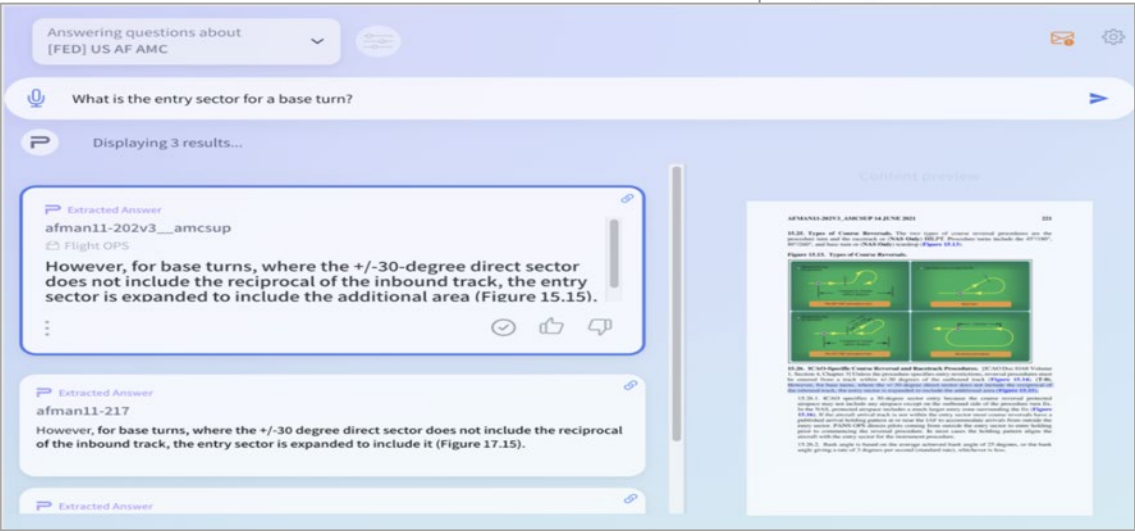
Answering questions about
[FED] US AF AMC

What is the entry sector for a base turn?

Displaying 3 results...

Extracted Answer
afman11-202v3__amcsup
Flight OPS
However, for base turns, where the +/-30-degree direct sector does not include the reciprocal of the inbound track, the entry sector is expanded to include the additional area (Figure 15.15).

Extracted Answer
afman11-217
However, for base turns, where the +/-30 degree direct sector does not include the reciprocal of the inbound track, the entry sector is expanded to include it (Figure 17.15).

Extracted Answer

Content preview

AFMAN11-202V3_AMCSUP 14 JUNE 2021

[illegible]